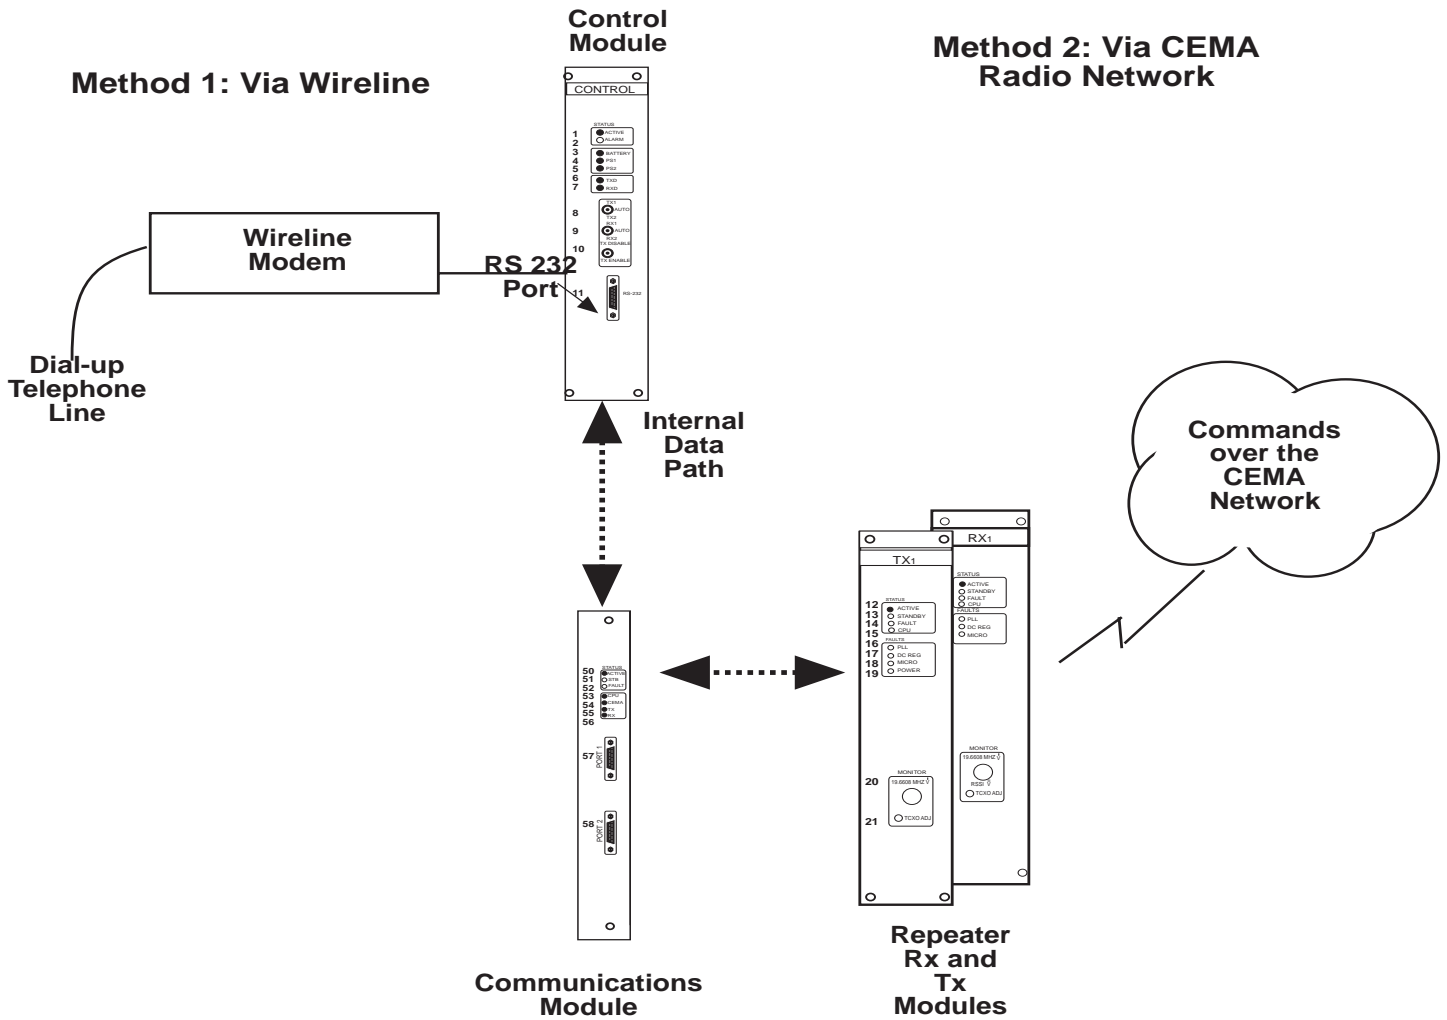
Control Module

Method 2: Via CEMA Radio Network

Method 1: Via Wireline

CONTROL

STATUS
1 ACTIVE
2 ALARM
3 BATTERY
4 PS1
5 PS2
6 TXD
7 RXD
8 TX1 AUTO TX2
9 RX1 AUTO RX2
10 TX DISABLE TX ENABLE
11 RS-232

Wireline Modem

RS 232 Port

Dial-up Telephone Line

Internal Data Path

Commands over the CEMA Network

RX1

STATUS
ACTIVE
STANDBY
FAULT
CPU
FAULTS
PLL
DC REG
MICRO

TX1

STATUS
12 ACTIVE
13 STANDBY
14 FAULT
15 CPU
FAULTS
16 PLL
17 DC REG
18 MICRO
19 POWER

STATUS
50 ACTIVE
51 STB
52 FAULT
53 CPU
54 CEMA
55 TX
56 RX
57 PORT 1
58 PORT 2

MONITOR
20 19.6608 MHZ
21 TCXO ADJ

MONITOR
19.6608 MHZ
RSSI
TCXO ADJ

Communications Module

Repeater Rx and Tx Modules